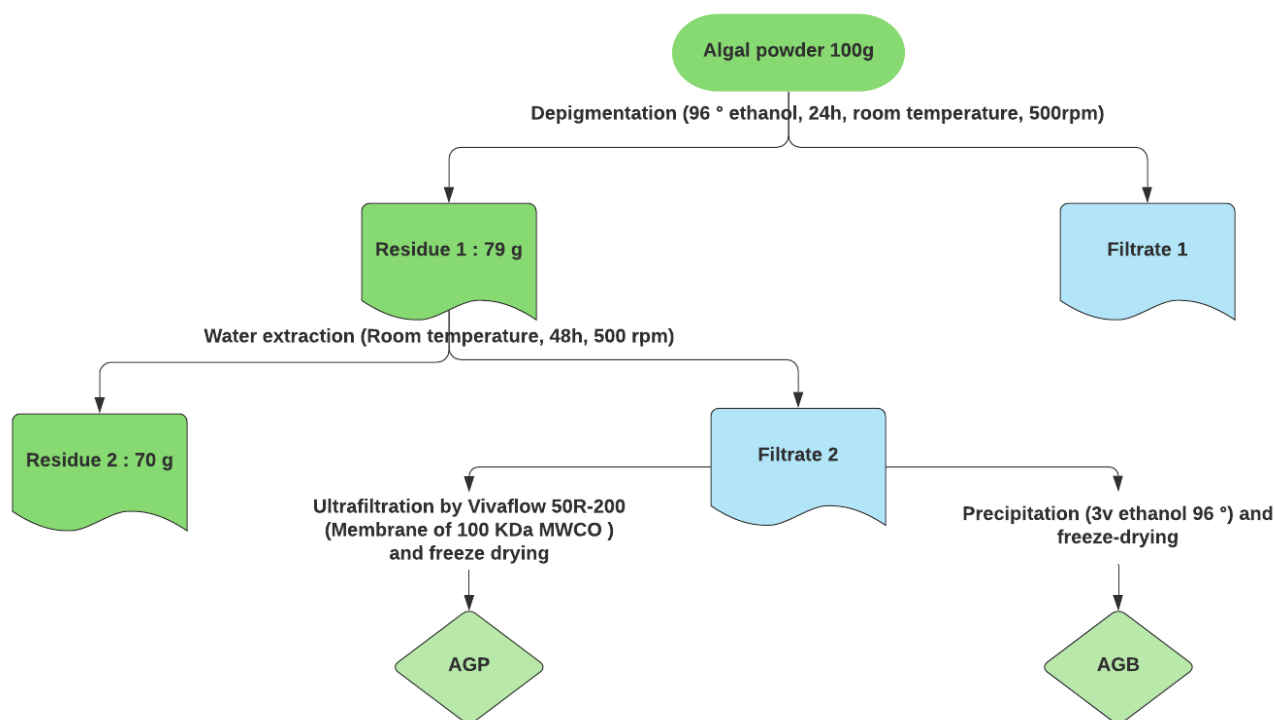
Algal powder 100g

Depigmentation (96 ° ethanol, 24h, room temperature, 500rpm)

Residue 1 : 79 g

Filtrate 1

Water extraction (Room temperature, 48h, 500 rpm)

Residue 2 : 70 g

Filtrate 2

Ultrafiltration by Vivaflow 50R-200 (Membrane of 100 KDa MWCO ) and freeze drying

Precipitation (3v ethanol 96 °) and freeze-drying

AGP

AGB